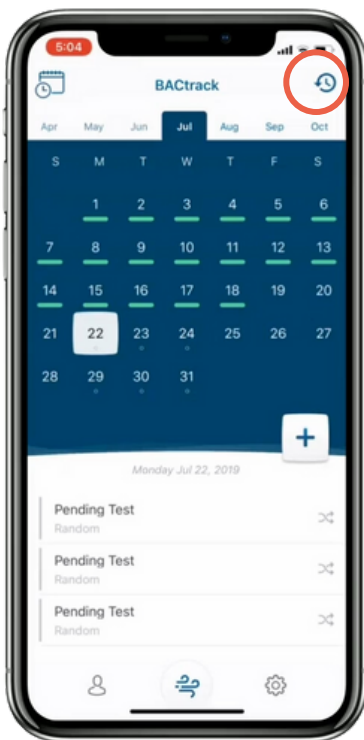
5:04

BACtrack

Apr May Jun Jul Aug Sep Oct

| S | M | T | W | T | F | S |
|---|---|---|---|---|---|---|
| | 1 | 2 | 3 | 4 | 5 | 6 |
| 7 | 8 | 9 | 10 | 11 | 12 | 13 |
| 14 | 15 | 16 | 17 | 18 | 19 | 20 |
| 21 | 22 | 23 | 24 | 25 | 26 | 27 |
| 28 | 29 | 30 | 31 | | | |

+

Monday Jul 22, 2019

Pending Test
Random

Pending Test
Random

Pending Test
Random